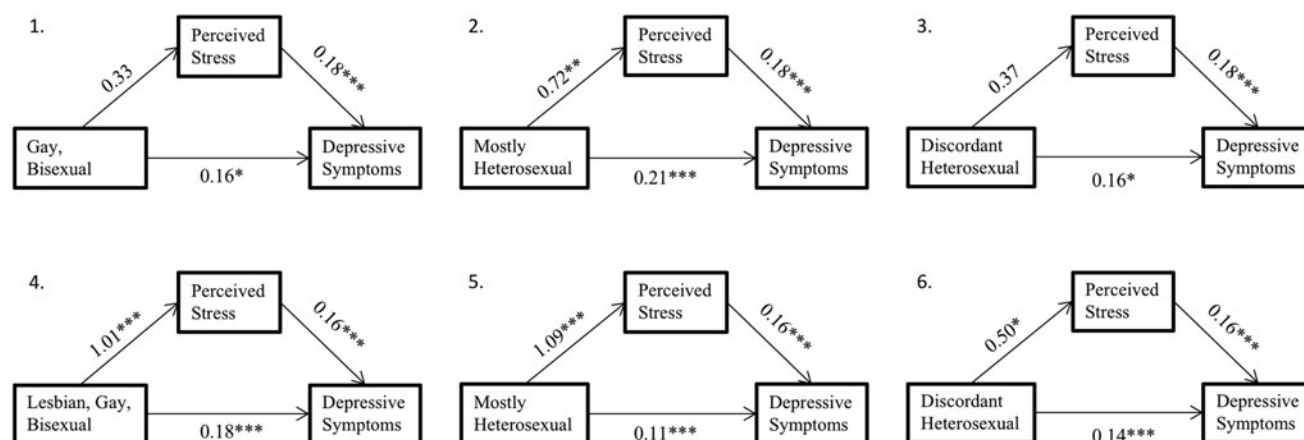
1.

Perceived Stress

0.33

0.18***

Gay, Bisexual

0.16*

Depressive Symptoms

2.

Perceived Stress

0.72**

0.18***

Mostly Heterosexual

0.21***

Depressive Symptoms

3.

Perceived Stress

0.37

0.18***

Discordant Heterosexual

0.16*

Depressive Symptoms

4.

Perceived Stress

1.01***

0.16***

Lesbian, Gay, Bisexual

0.18***

Depressive Symptoms

5.

Perceived Stress

1.09***

0.16***

Mostly Heterosexual

0.11***

Depressive Symptoms

6.

Perceived Stress

0.50*

0.16***

Discordant Heterosexual

0.14***

Depressive Symptoms